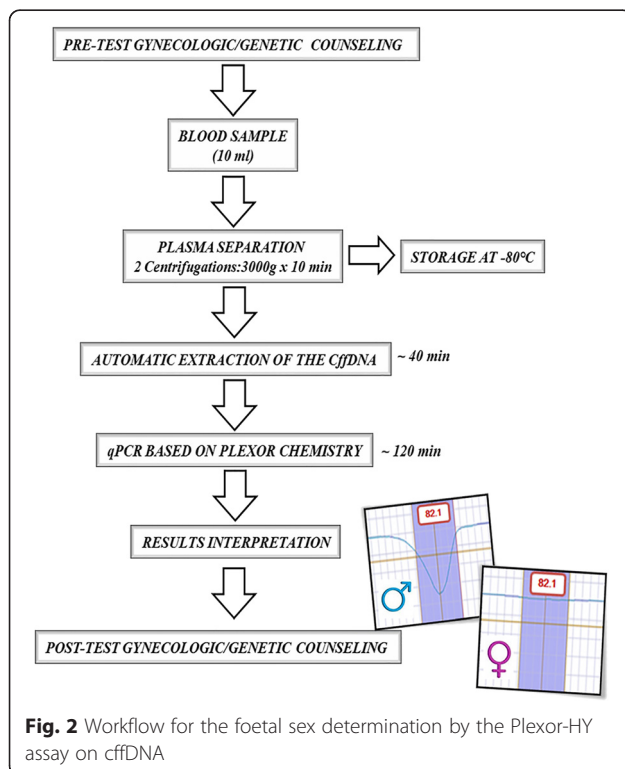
PRE-TEST GYNECOLOGIC/GENETIC COUNSELING

BLOOD SAMPLE
(10 ml)

PLASMA SEPARATION
2 Centrifugations:3000g x 10 min

STORAGE AT -80°C

AUTOMATIC EXTRACTION OF THE CffDNA

~ 40 min

qPCR BASED ON PLEXOR CHEMISTRY

~ 120 min

RESULTS INTERPRETATION

82.1

♂

82.1

♀

POST-TEST GYNECOLOGIC/GENETIC COUNSELING

Fig. 2 Workflow for the foetal sex determination by the Plexor-HY assay on cffDNA